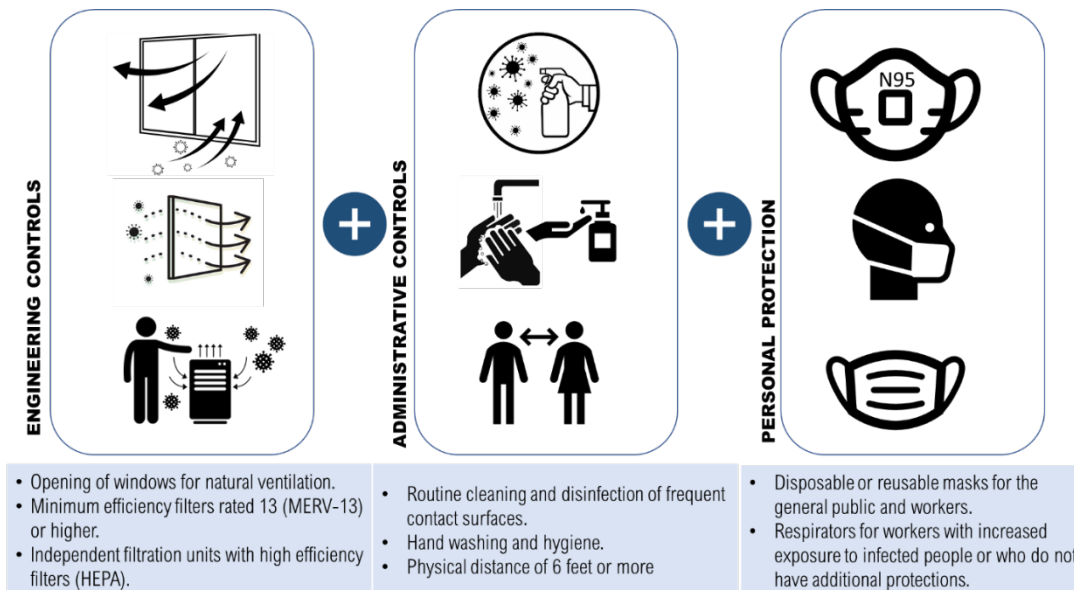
ENGINEERING CONTROLS

ADMINISTRATIVE CONTROLS

N95

PERSONAL PROTECTION

• Opening of windows for natural ventilation.
• Minimum efficiency filters rated 13 (MERV-13) or higher.
• Independent filtration units with high efficiency filters (HEPA).

• Routine cleaning and disinfection of frequent contact surfaces.
• Hand washing and hygiene.
• Physical distance of 6 feet or more

• Disposable or reusable masks for the general public and workers.
• Respirators for workers with increased exposure to infected people or who do not have additional protections.